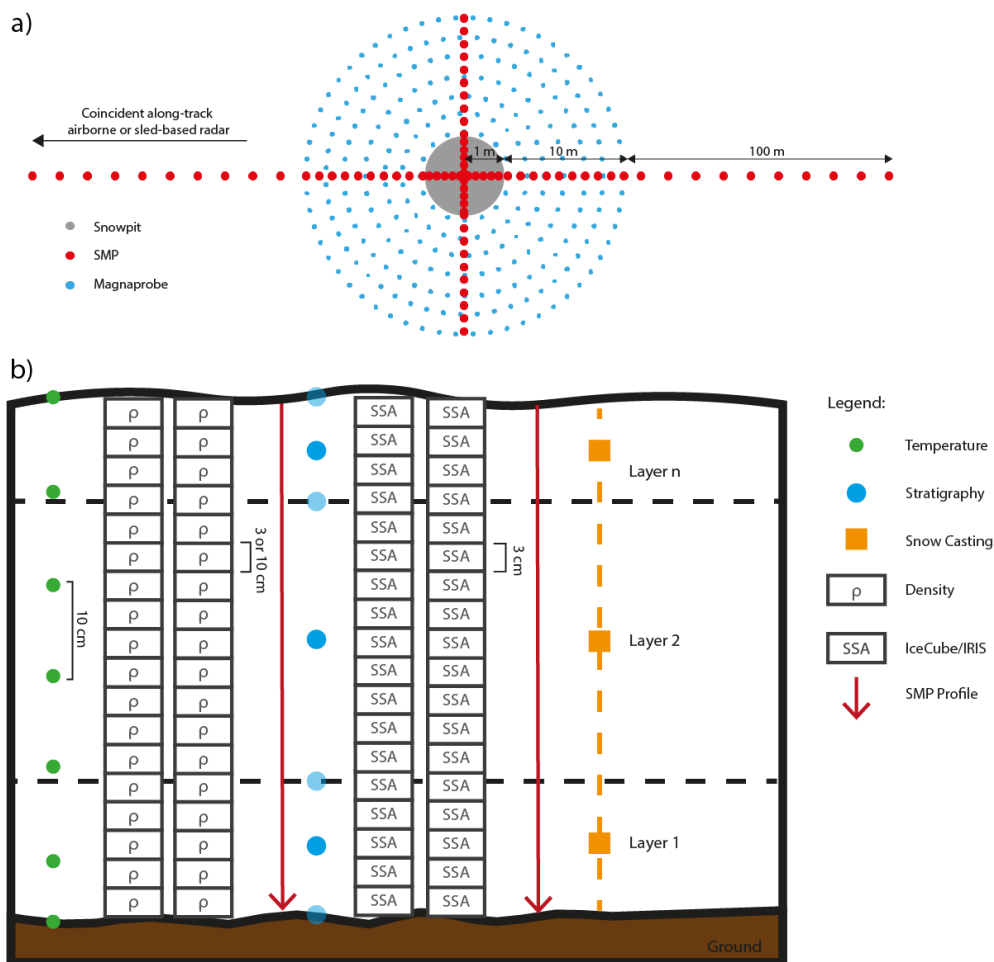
a)

Coincident along-track airborne or sled-based radar

1 m
10 m
100 m

Snowpit
SMP
Magnaprobe

b)

| ρ | ρ |
|---|---|
| ρ | ρ |
| ρ | ρ |
| ρ | ρ |
| ρ | ρ |
| ρ | ρ |
| ρ | ρ |
| ρ | ρ |
| ρ | ρ |
| ρ | ρ |
| ρ | ρ |
| ρ | ρ |
| ρ | ρ |
| ρ | ρ |
| ρ | ρ |
| ρ | ρ |
| ρ | ρ |
| ρ | ρ |

3 or 10 cm

10 cm

| SSA | SSA |
|---|---|
| SSA | SSA |
| SSA | SSA |
| SSA | SSA |
| SSA | SSA |
| SSA | SSA |
| SSA | SSA |
| SSA | SSA |
| SSA | SSA |
| SSA | SSA |
| SSA | SSA |
| SSA | SSA |
| SSA | SSA |
| SSA | SSA |
| SSA | SSA |
| SSA | SSA |
| SSA | SSA |
| SSA | SSA |

3 cm

Layer n
Layer 2
Layer 1

Ground

Legend:
Temperature
Stratigraphy
Snow Casting
ρ Density
SSA IceCube/IRIS
SMP Profile